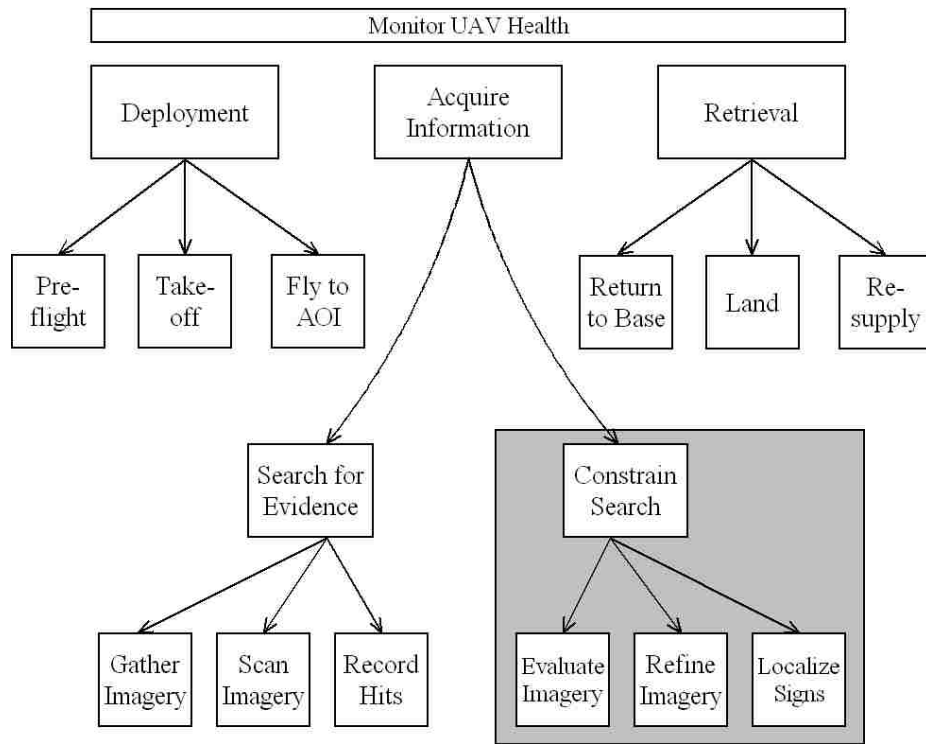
Monitor UAV Health

Deployment

Acquire Information

Retrieval

Pre-flight

Take-off

Fly to AOI

Return to Base

Land

Re-supply

Search for Evidence

Constrain Search

Gather Imagery

Scan Imagery

Record Hits

Evaluate Imagery

Refine Imagery

Localize Signs